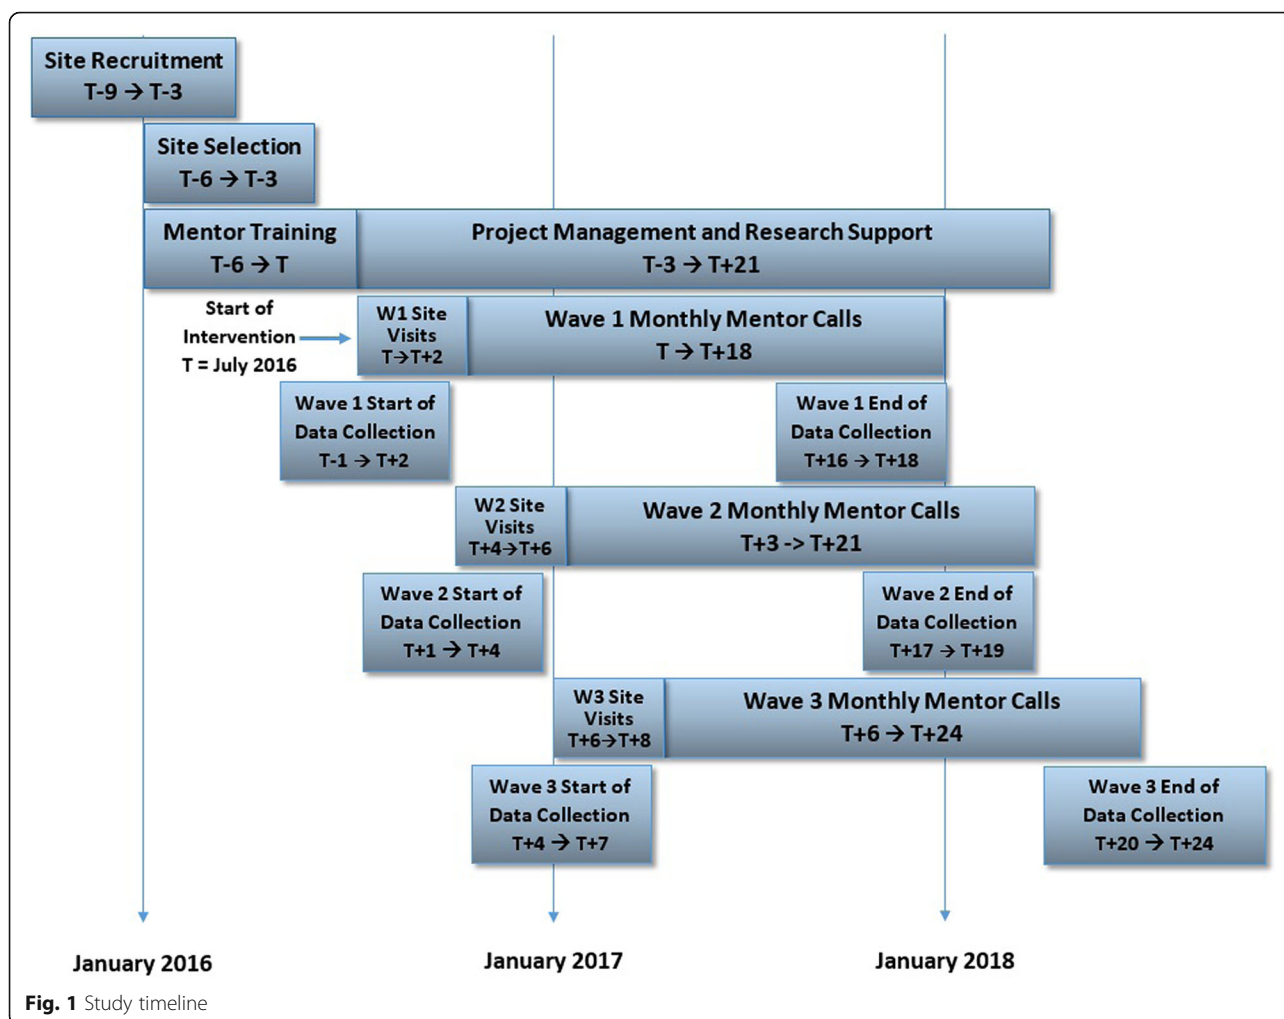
Site Recruitment
T-9 → T-3

Site Selection
T-6 → T-3

Mentor Training
T-6 → T

Project Management and Research Support
T-3 → T+21

Start of Intervention T = July 2016

W1 Site Visits
T→T+2

Wave 1 Monthly Mentor Calls
T → T+18

Wave 1 Start of Data Collection
T-1 → T+2

Wave 1 End of Data Collection
T+16 → T+18

W2 Site Visits
T+4→T+6

Wave 2 Monthly Mentor Calls
T+3 -> T+21

Wave 2 Start of Data Collection
T+1 → T+4

Wave 2 End of Data Collection
T+17 → T+19

W3 Site Visits
T+6→T+8

Wave 3 Monthly Mentor Calls
T+6 → T+24

Wave 3 Start of Data Collection
T+4 → T+7

Wave 3 End of Data Collection
T+20 → T+24

January 2016

January 2017

January 2018

Fig. 1 Study timeline